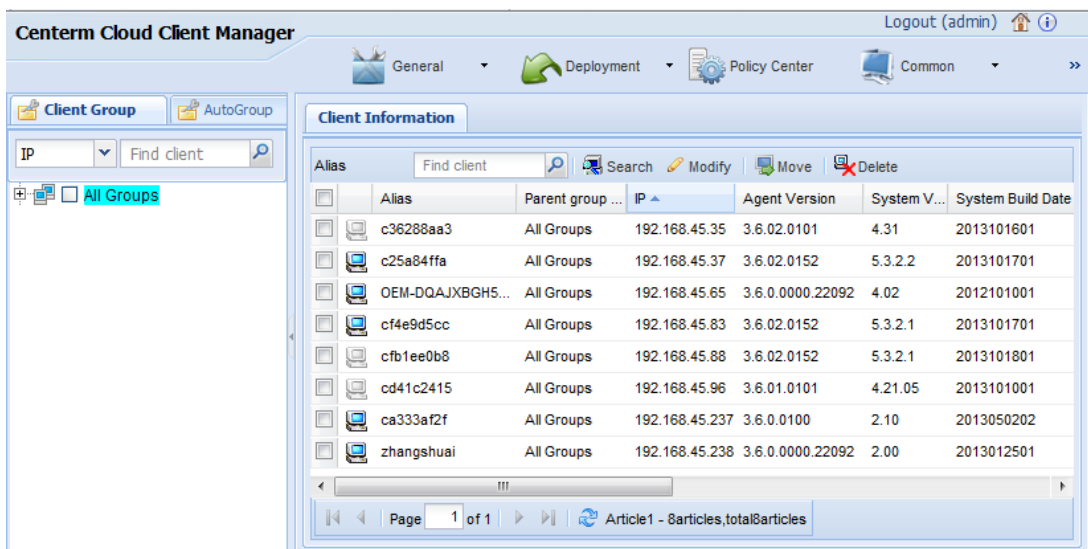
Centerm Cloud Client Manager

Logout (admin)

General Deployment Policy Center Common »

Client Group AutoGroup

IP Find client

All Groups

Client Information

Alias Find client Search Modify Move Delete

| | | Alias | Parent group ... | IP | Agent Version | System V... | System Build Date |
|---|---|---|---|---|---|---|---|
| | | c36288aa3 | All Groups | 192.168.45.35 | 3.6.02.0101 | 4.31 | 2013101601 |
| | | c25a84ffa | All Groups | 192.168.45.37 | 3.6.02.0152 | 5.3.2.2 | 2013101701 |
| | | OEM-DQAJXBGH5... | All Groups | 192.168.45.65 | 3.6.0.0000.22092 | 4.02 | 2012101001 |
| | | cf4e9d5cc | All Groups | 192.168.45.83 | 3.6.02.0152 | 5.3.2.1 | 2013101701 |
| | | cfb1ee0b8 | All Groups | 192.168.45.88 | 3.6.02.0152 | 5.3.2.1 | 2013101801 |
| | | cd41c2415 | All Groups | 192.168.45.96 | 3.6.01.0101 | 4.21.05 | 2013101001 |
| | | ca333af2f | All Groups | 192.168.45.237 | 3.6.0.0100 | 2.10 | 2013050202 |
| | | zhangshuai | All Groups | 192.168.45.238 | 3.6.0.0000.22092 | 2.00 | 2013012501 |

Page 1 of 1 Article1 - 8articles,total8articles